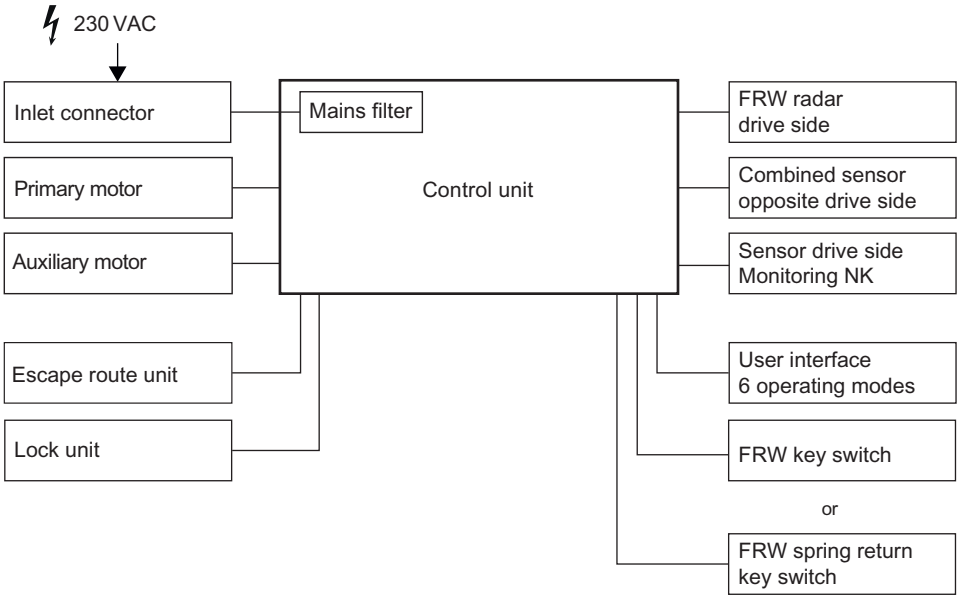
230 VAC

Inlet connector

Primary motor

Auxiliary motor

Escape route unit

Lock unit

Mains filter

Control unit

FRW radar drive side

Combined sensor opposite drive side

Sensor drive side Monitoring NK

User interface 6 operating modes

FRW key switch

or

FRW spring return key switch